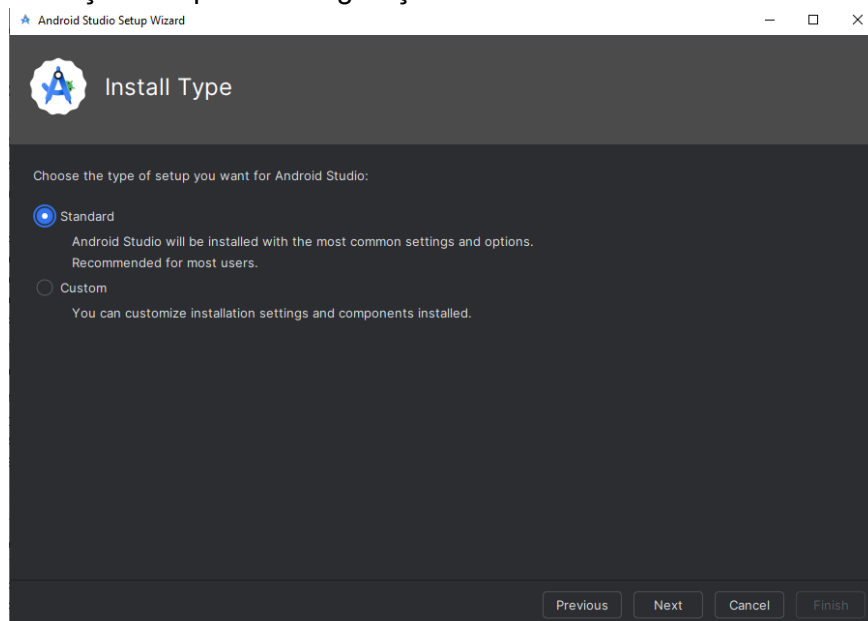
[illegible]

Android Studio Setup Wizard

Install Type

Choose the type of setup you want for Android Studio:

Standard

Android Studio will be installed with the most common settings and options.
Recommended for most users.

Custom

You can customize installation settings and components installed.

Previous Next Cancel Finish